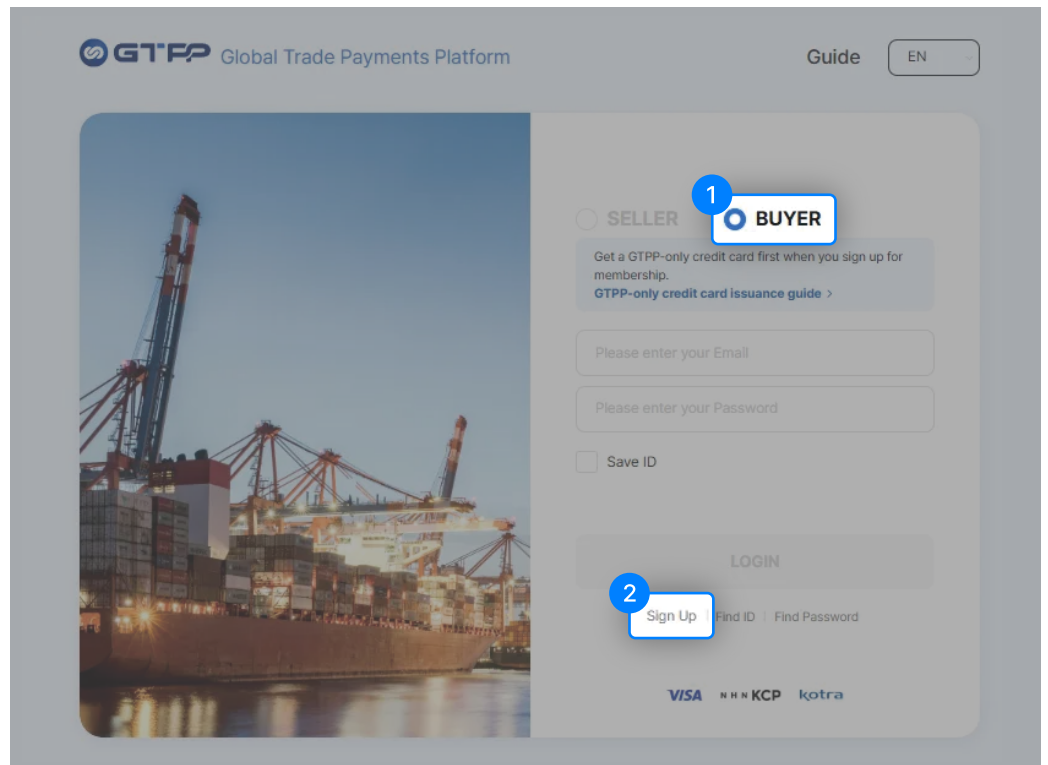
GTPP Global Trade Payments Platform

Guide EN

1

SELLER BUYER

Get a GTPP-only credit card first when you sign up for membership.
GTPP-only credit card issuance guide >

Please enter your Email

Please enter your Password

Save ID

LOGIN

2

Sign Up | Find ID | Find Password

VISA NHN KCP kotra